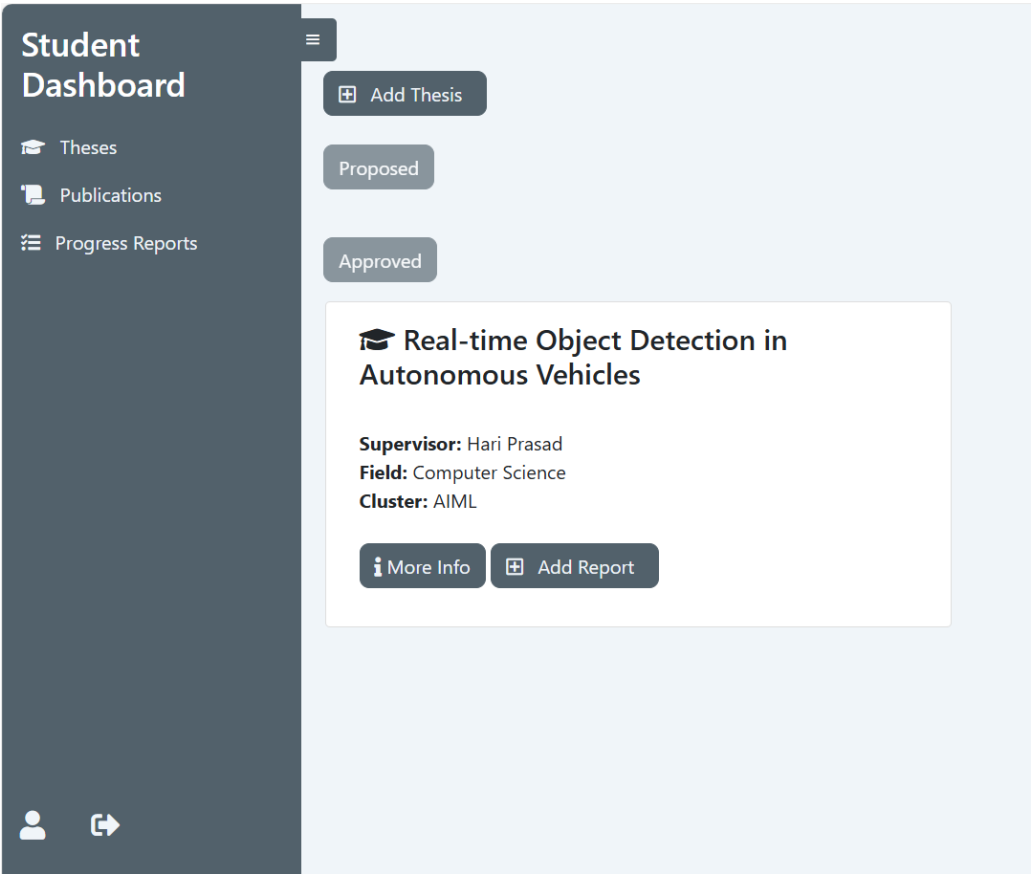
Student Dashboard

Theses

Publications

Progress Reports

Add Thesis

Proposed

Approved

Real-time Object Detection in Autonomous Vehicles

**Supervisor:** Hari Prasad
**Field:** Computer Science
**Cluster:** AIML

More Info

Add Report